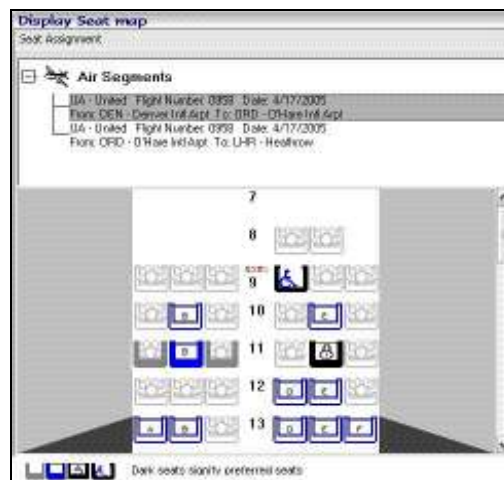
Display Seat map
Seat Assignment

Air Segments
UA - United Flight Number: 0959 Date: 4/17/2005
From: DEN - Denver Intl Arpt To: ORD - O'Hare Intl Arpt
UA - United Flight Number: 0958 Date: 4/17/2005
From: ORD - O'Hare Intl Arpt To: LHR - Heathrow

7
8
9
10
11
12
13

B
E
D
A
D
E
A
B
D
E
F

Dark seats signify preferred seats